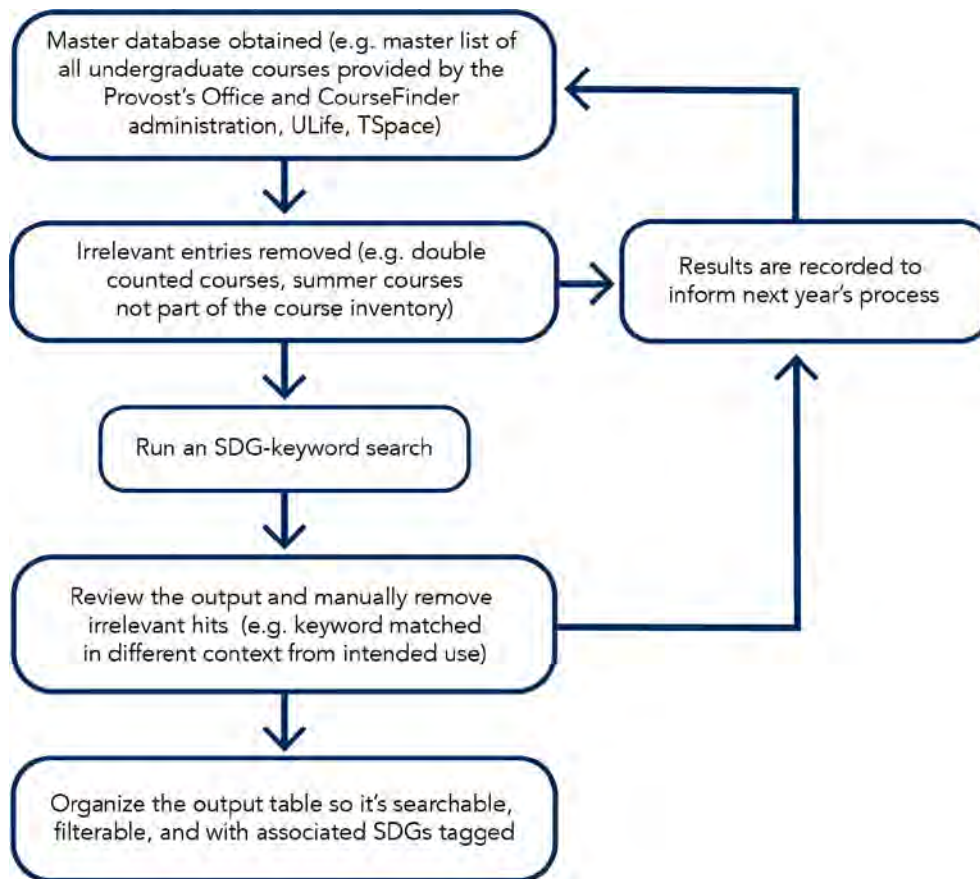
Master database obtained (e.g. master list of all undergraduate courses provided by the Provost's Office and CourseFinder administration, ULife, TSpace)

Irrelevant entries removed (e.g. double counted courses, summer courses not part of the course inventory)

Results are recorded to inform next year's process

Run an SDG-keyword search

Review the output and manually remove irrelevant hits (e.g. keyword matched in different context from intended use)

Organize the output table so it's searchable, filterable, and with associated SDGs tagged